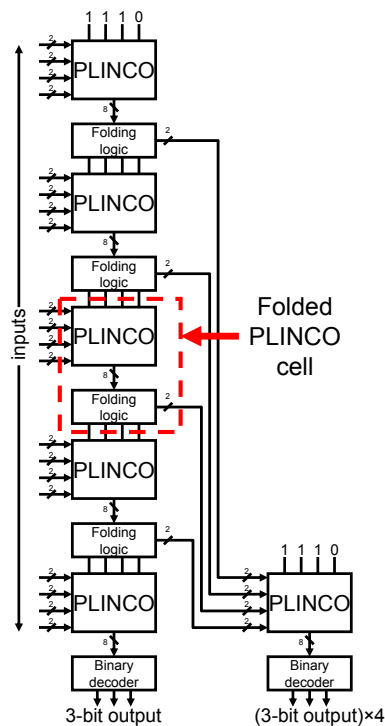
1 1 1 0

2
2
2
2
PLINCO
8
Folding logic
2
2
2
2
2
PLINCO
8
Folding logic
2
2
2
2
2
PLINCO
8
Folding logic
2
2
2
2
2
PLINCO
8
Folding logic
2
2
2
2
2
PLINCO
8
Binary decoder
3-bit output

inputs

Folded PLINCO cell

1 1 1 0
2
2
2
2
PLINCO
8
Binary decoder
(3-bit output)×4